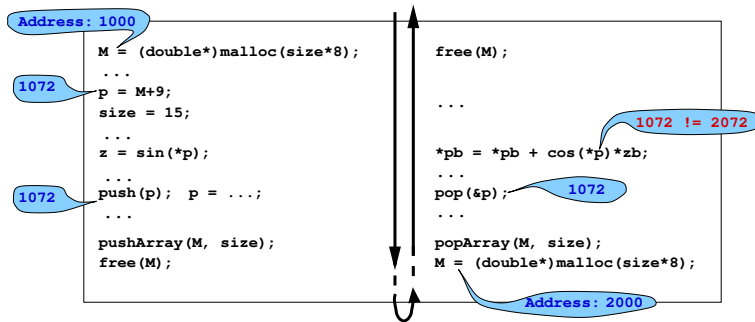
Address: 1000

M = (double*)malloc(size*8);
...
1072
p = M+9;
size = 15;
...
z = sin(*p);
...
1072
push(p); p = ...;
...
pushArray(M, size);
free(M);

free(M);

...

1072 != 2072
*pb = *pb + cos(*p)*zb;
...
pop(&p);
1072
...
popArray(M, size);
M = (double*)malloc(size*8);

Address: 2000